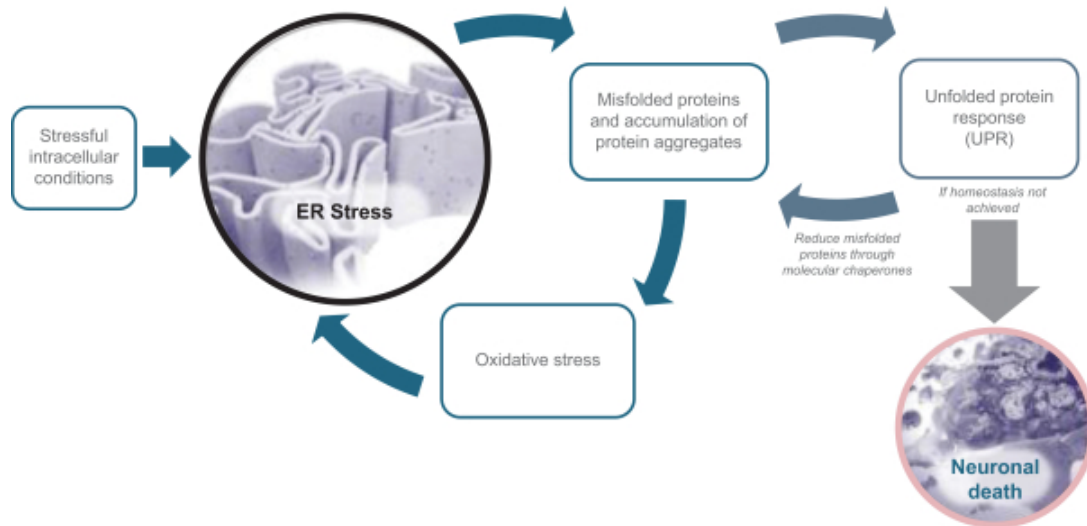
Stressful intracellular conditions

ER Stress

Misfolded proteins and accumulation of protein aggregates

Unfolded protein response (UPR)

If homeostasis not achieved

Reduce misfolded proteins through molecular chaperones

Oxidative stress

Neuronal death